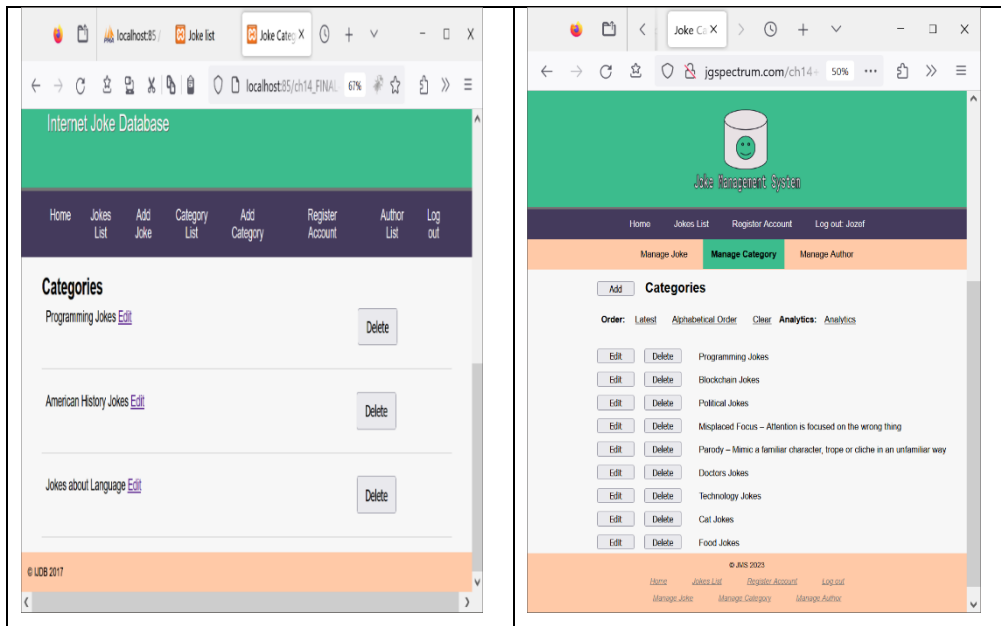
localhost:85 / Joke list Joke Categ X

localhost:85/ch14_FINAL 67%

Internet Joke Database

Home Jokes List Add Joke Category List Add Category Register Account Author List Log out

Categories

Programming Jokes Edit Delete

American History Jokes Edit Delete

Jokes about Language Edit Delete

© IJDB 2017

Joke Ca X

jgspectrum.com/ch14 50%

Joke Management System

Home Jokes List Register Account Log out: Jozef

Manage Joke Manage Category Manage Author

Add Categories

Order: Latest Alphabetical Order Clear Analytics: Analytics

Edit Delete Programming Jokes
Edit Delete Blockchain Jokes
Edit Delete Political Jokes
Edit Delete Misplaced Focus – Attention is focused on the wrong thing
Edit Delete Parody – Mimic a familiar character, trope or cliche in an unfamiliar way
Edit Delete Doctors Jokes
Edit Delete Technology Jokes
Edit Delete Cat Jokes
Edit Delete Food Jokes

© JMS 2023

Home Jokes List Register Account Log out
Manage Joke Manage Category Manage Author